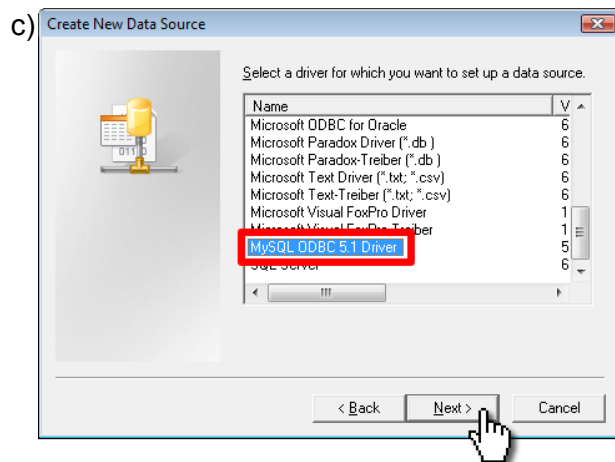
c) Create New Data Source

Select a driver for which you want to set up a data source.

| Name | V |
|---|---|
| Microsoft ODBC for Oracle | 6 |
| Microsoft Paradox Driver (*.db ) | 6 |
| Microsoft Paradox-Treiber (*.db ) | 6 |
| Microsoft Text Driver (*.txt; *.csv) | 6 |
| Microsoft Text-Treiber (*.txt; *.csv) | 6 |
| Microsoft Visual FoxPro Driver | 1 |
| Microsoft Visual FoxPro-Treiber | 1 |
| MySQL ODBC 5.1 Driver | 5 |
| SQL Server | 6 |

< Back Next > Cancel